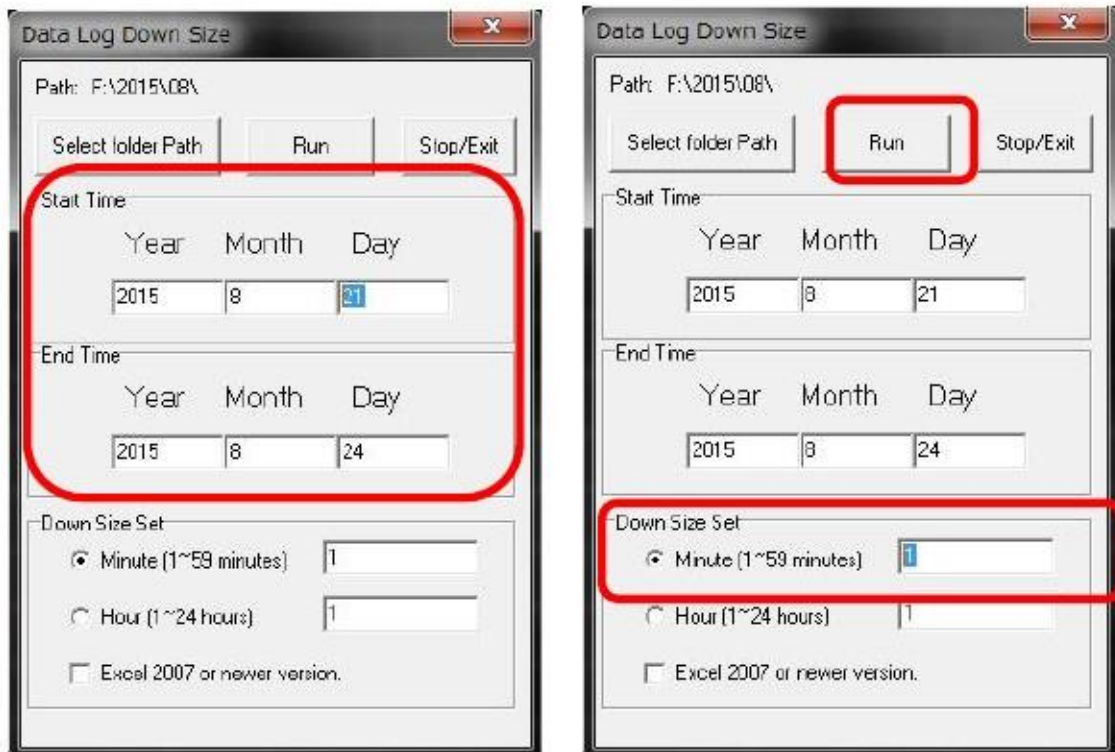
Data Log Down Size

Path: F:\2015\08\

Select folder Path

Run

Stop/Exit

Start Time

Year Month Day

2015 8 21

End Time

Year Month Day

2015 8 24

Down Size Set

Minute (1~59 minutes) 1

Hour (1~24 hours) 1

Excel 2007 or newer version.

Data Log Down Size

Path: F:\2015\08\

Select folder Path

Run

Stop/Exit

Start Time

Year Month Day

2015 8 21

End Time

Year Month Day

2015 8 24

Down Size Set

Minute (1~59 minutes) 1

Hour (1~24 hours) 1

Excel 2007 or newer version.